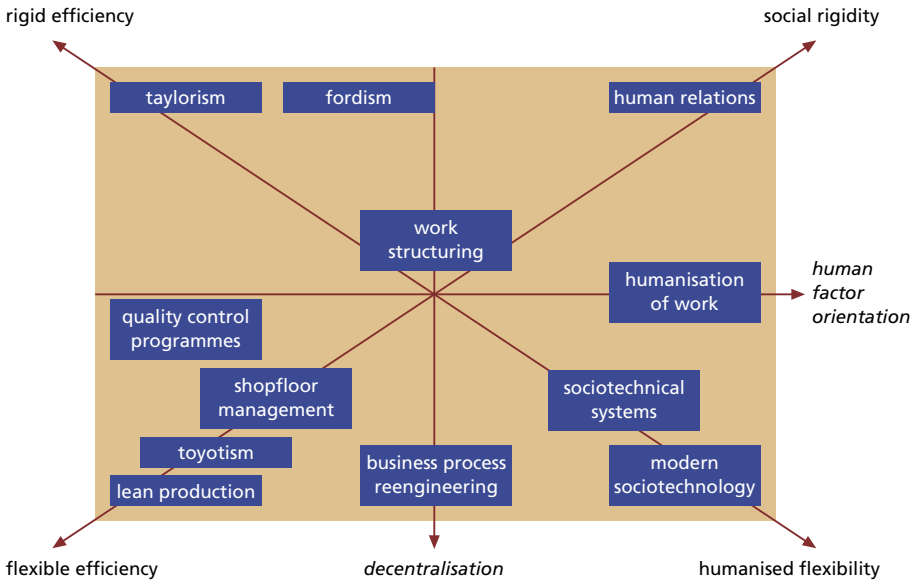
rigid efficiency

social rigidity

taylorism

fordism

human relations

work structuring

humanisation of work

human factor orientation

quality control programmes

shopfloor management

sociotechnical systems

toyotism

business process reengineering

modern sociotechnology

lean production

flexible efficiency

decentralisation

humanised flexibility